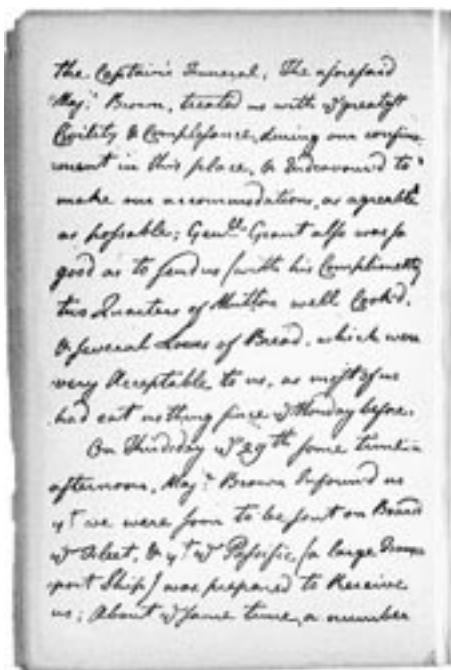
the Captain's Funeral, The aforesaid Maj.r Brown, treated us with ye greatest Civility & Complesance, during our confinement in this place, & Indeavoured to make our accommodation, as agreeable as possable; Genl.l Grant also was so good as to send us (with his Compliments) two Quarters of Mutton well Cook'd, & several Loaves of Bread, which were very Acceptable to us, as most of us had eat nothing since ye Monday before.

On Thursday ye 29th some time in ye afternoon, Maj.r Brown Informed us yt we were soon to be sent on Board ye Fleet, & yt ye Pessosic, (a large Transport Ship) was prepared to Receive us; About ye same time, a number